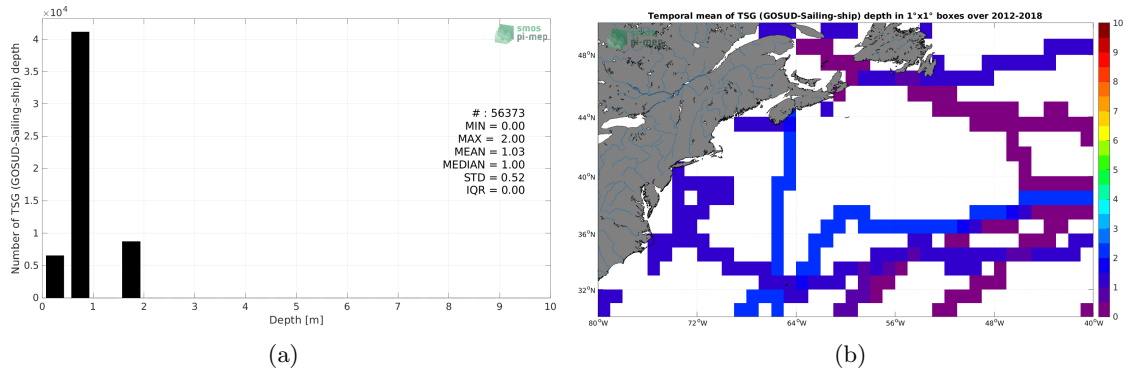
$\times10^4$

smos pi-mep

Number of TSG (GOSUD-Sailing-ship) depth

4
3.5
3
2.5
2
1.5
1
0.5
0

# : 56373
MIN = 0.00
MAX = 2.00
MEAN = 1.03
MEDIAN = 1.00
STD = 0.52
IQR = 0.00

0 1 2 3 4 5 6 7 8 9 10
Depth [m]

(a)

Temporal mean of TSG (GOSUD-Sailing-ship) depth in 1°x1° boxes over 2012-2018

smos pi-mep

48°N
44°N
40°N
36°N
32°N

80°W 72°W 64°W 56°W 48°W 40°W

10
9
8
7
6
5
4
3
2
1
0

(b)